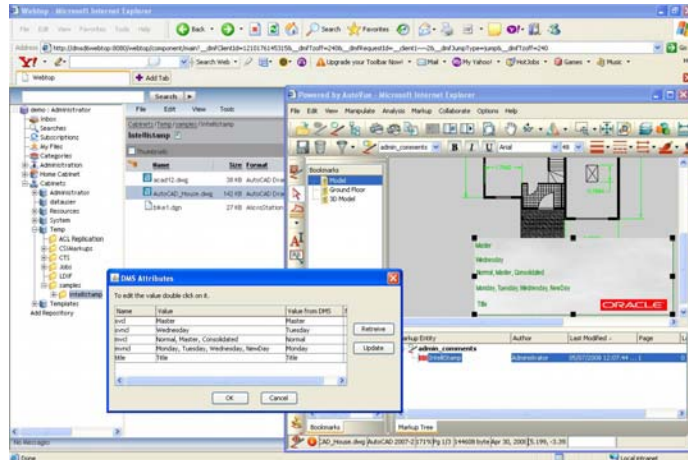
Webtop - Microsoft Internet Explorer

File Edit View Favorites Tools Help

Back Search Favorites

Address http://dms/webtop:8080/webtop/component/main?__dmfClientId=1210176145315&__dmfTzoff=240&__dmfRequestId=__client)==2&__dmfJumpType=jump&__dmfTzoff=240

Y! Search Web Upgrade your Toolbar Now! Mail My Yahoo! HotJobs Games Music

Webtop Add Tab

Search

demo : Administrator
Inbox
Searches
Subscriptions
My Files
Categories
Administration
Home Cabinet
Cabinets
Administrator
dataucer
Resources
System
Temp
ACL Replication
CSWarmups
CTI
Jobs
LDIF
samples
intellistamp
Templates
Add Repository

File Edit View Tools

Cabinets / Temp / samples / intellistamp
intellistamp

Thumbnails

Name Size Format
acad12.dwg 38 KB AutoCAD Dra
AutoCAD_House.dwg 142 KB AutoCAD Dra
bike1.dgn 27 KB MicroStation

Powered by AutoVue - Microsoft Internet Explorer

File Edit View Manipulate Analysis Markup Collaborate Options Help

admin_comments B I U Arial

Bookmarks
Model
Ground Floor
3D Model

Master
Wednesday
Normal, Master, Consolidated
Monday, Tuesday, Wednesday, NewDay
Title

ORACLE

DMS Attributes

To edit the value double click on it.

| Name | Value | Value from DMS |
|---|---|---|
| svcl | Master | Master |
| svnd | Wednesday | Tuesday |
| svcl | Normal, Master, Consolidated | Normal |
| svcl | Monday, Tuesday, Wednesday, NewDay | Monday |
| title | Title | Title |

Retrieve
Update

OK Cancel

Markup Entity Author Last Modified Page
admin_comments
IntelliStamp Administrator 05/07/2008 12:07:44

Bookmarks Markup Tree

CAD_House.dwg AutoCAD 2007-2 71% Pg 1/3 144608 byte Apr 30, 2008 [5.199, -3.39

No Messages

Done Local intranet